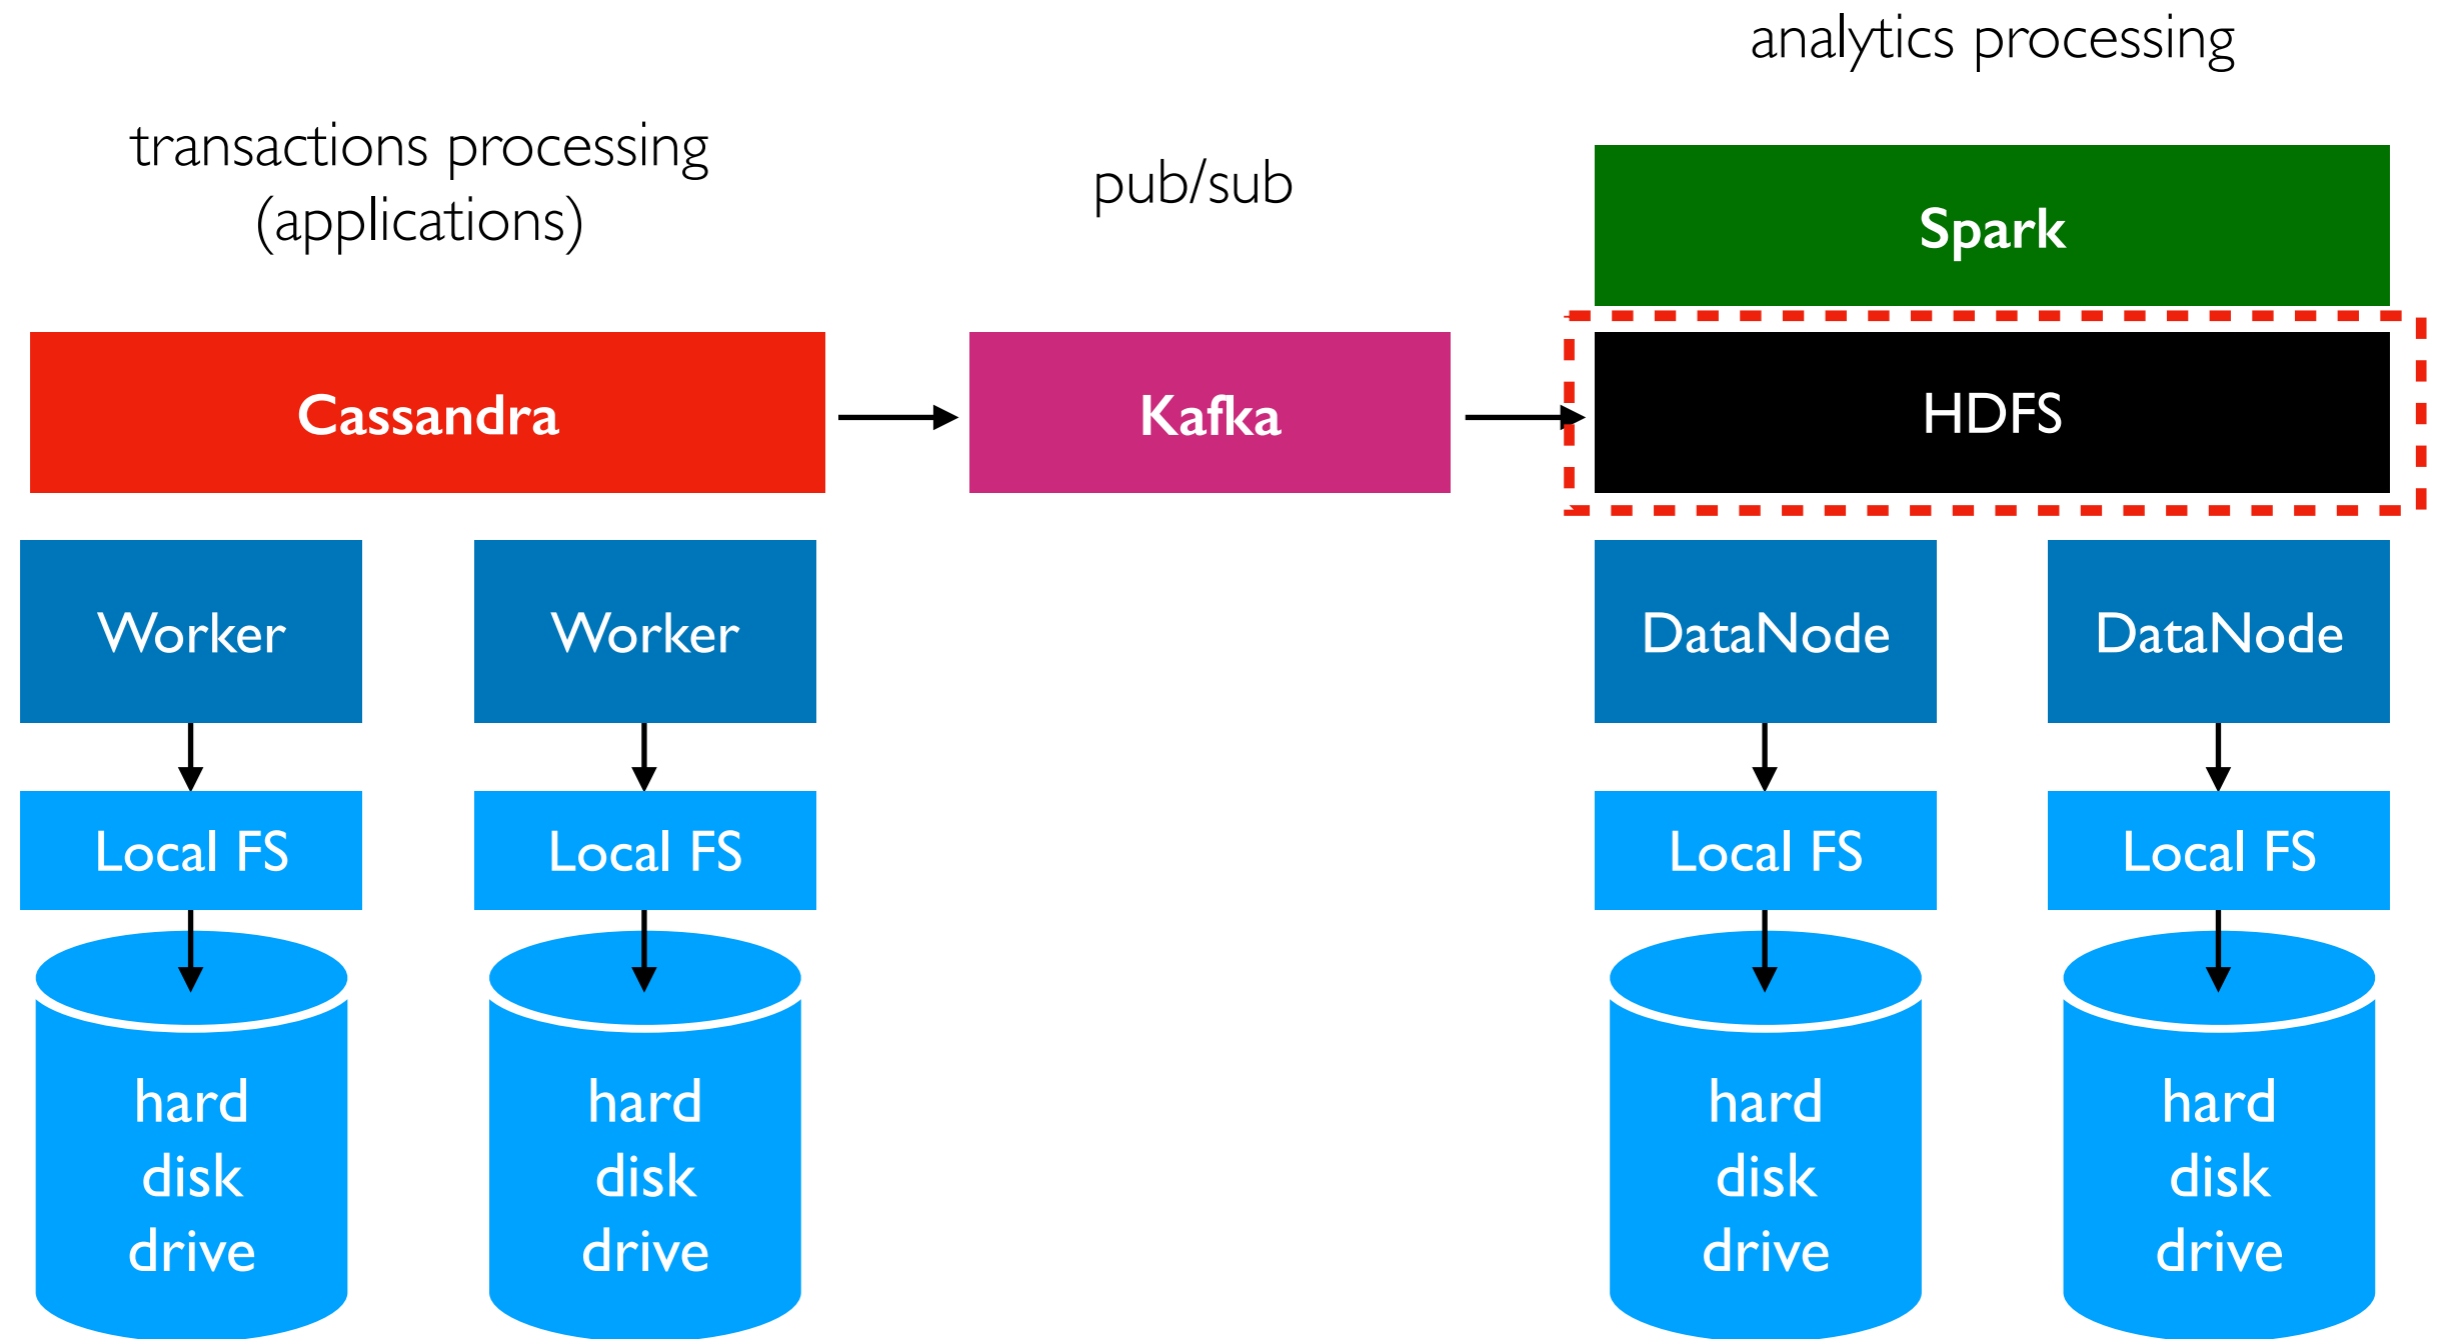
analytics processing

transactions processing (applications)

pub/sub

Spark

Cassandra

Kafka

HDFS

Worker

Worker

DataNode

DataNode

Local FS

Local FS

Local FS

Local FS

hard disk drive

hard disk drive

hard disk drive

hard disk drive